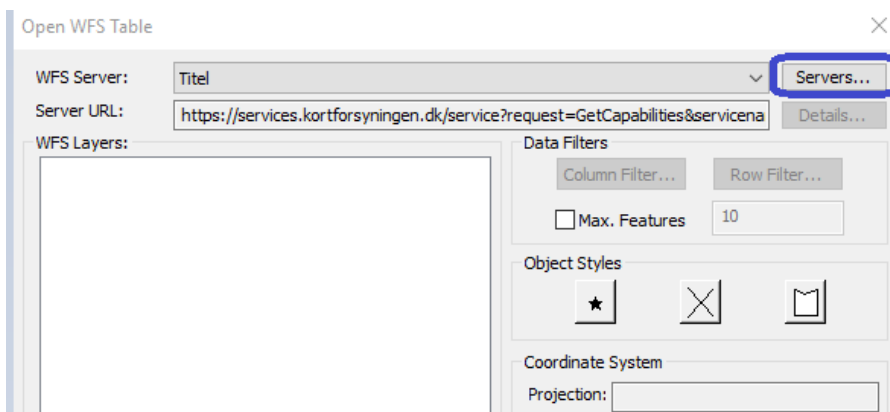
Open WFS Table

WFS Server: Titel

Servers...

Server URL: https://services.kortforsyningen.dk/service?request=GetCapabilities&servicena

Details...

WFS Layers:

Data Filters

Column Filter...

Row Filter...

Max. Features 10

Object Styles

Coordinate System

Projection: